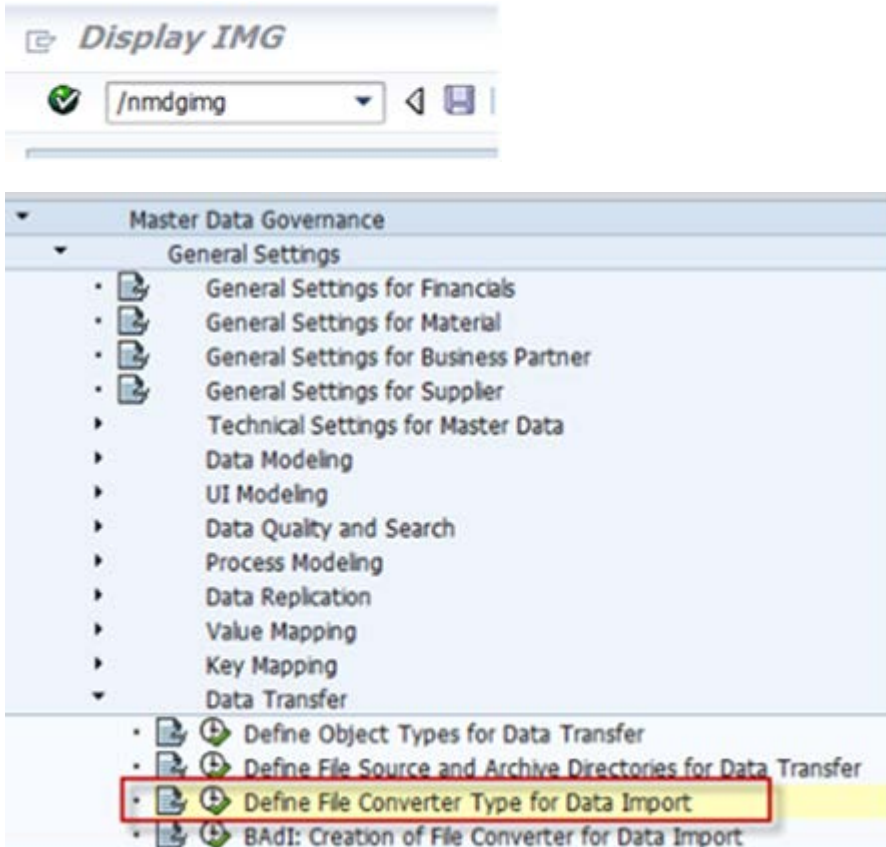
Display IMG

/nmdgimg

Master Data Governance
General Settings
General Settings for Financials
General Settings for Material
General Settings for Business Partner
General Settings for Supplier
Technical Settings for Master Data
Data Modeling
UI Modeling
Data Quality and Search
Process Modeling
Data Replication
Value Mapping
Key Mapping
Data Transfer
Define Object Types for Data Transfer
Define File Source and Archive Directories for Data Transfer
Define File Converter Type for Data Import
BAdI: Creation of File Converter for Data Import